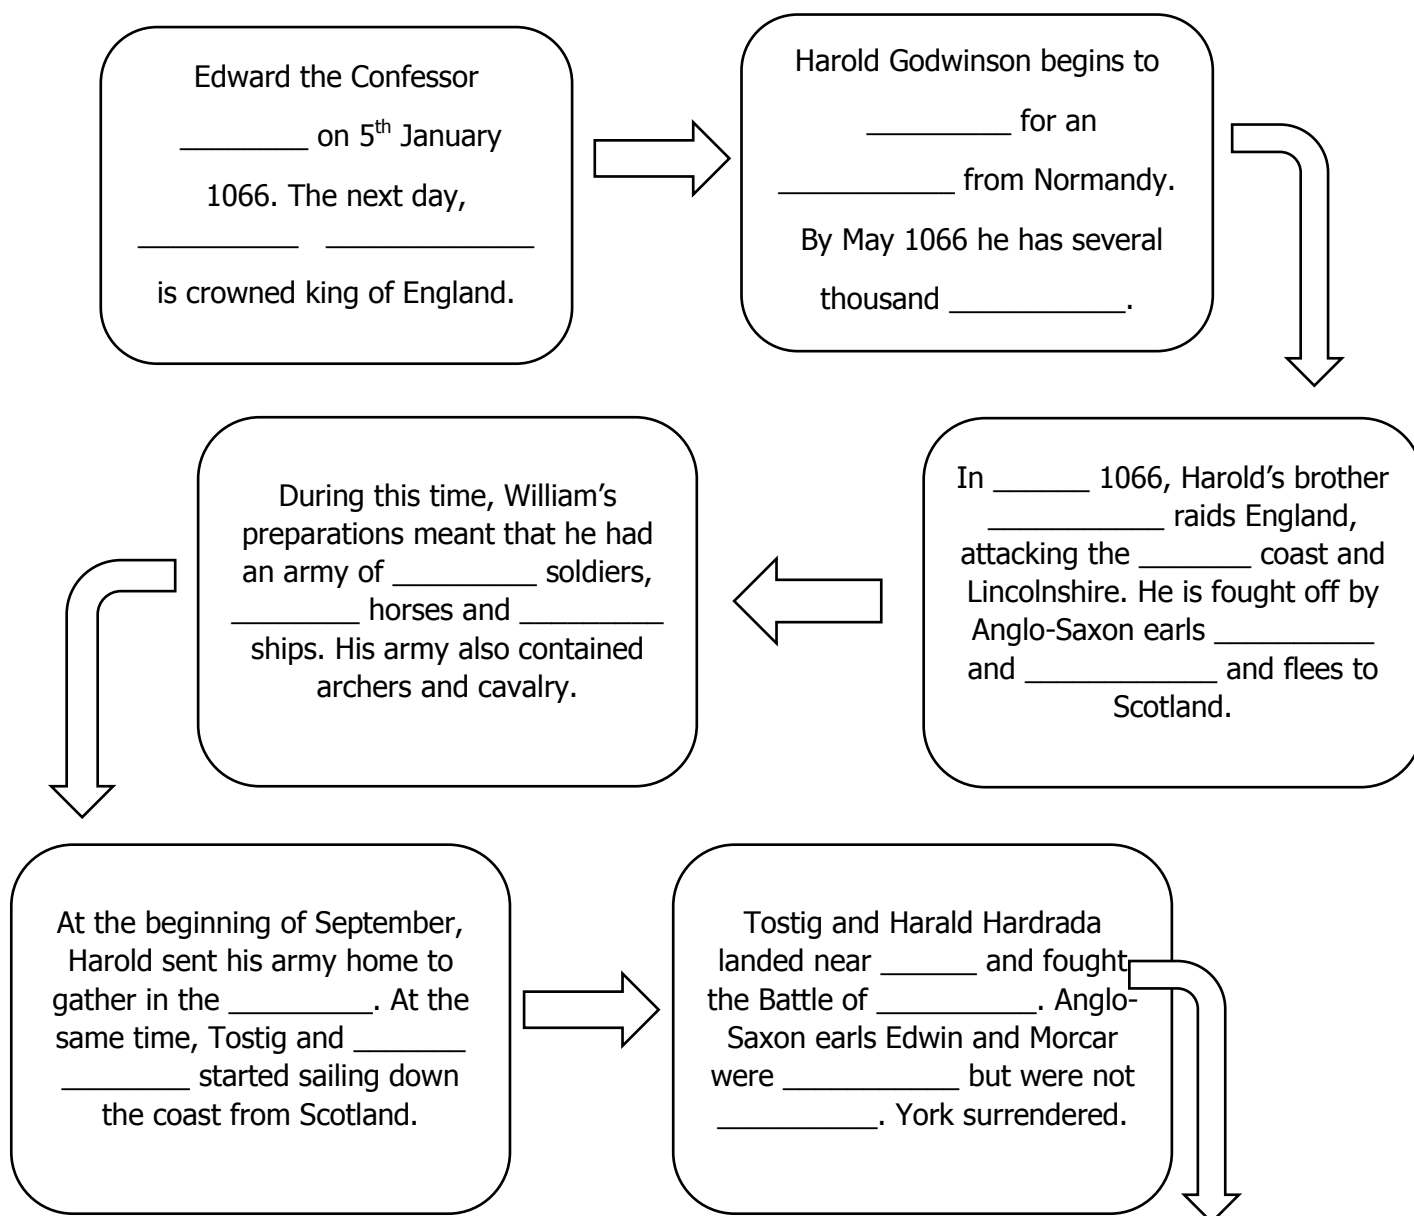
Edward the Confessor ________ on $5^{th}$ January 1066. The next day, __________ _____________ is crowned king of England.

Harold Godwinson begins to _________ for an ___________ from Normandy. By May 1066 he has several thousand ___________.

In ______ 1066, Harold's brother ___________ raids England, attacking the _______ coast and Lincolnshire. He is fought off by Anglo-Saxon earls __________ and ____________ and flees to Scotland.

During this time, William's preparations meant that he had an army of _________ soldiers, ________ horses and _________ ships. His army also contained archers and cavalry.

At the beginning of September, Harold sent his army home to gather in the _________. At the same time, Tostig and _______ ________ started sailing down the coast from Scotland.

Tostig and Harald Hardrada landed near ______ and fought the Battle of __________. Anglo-Saxon earls Edwin and Morcar were ___________ but were not __________. York surrendered.